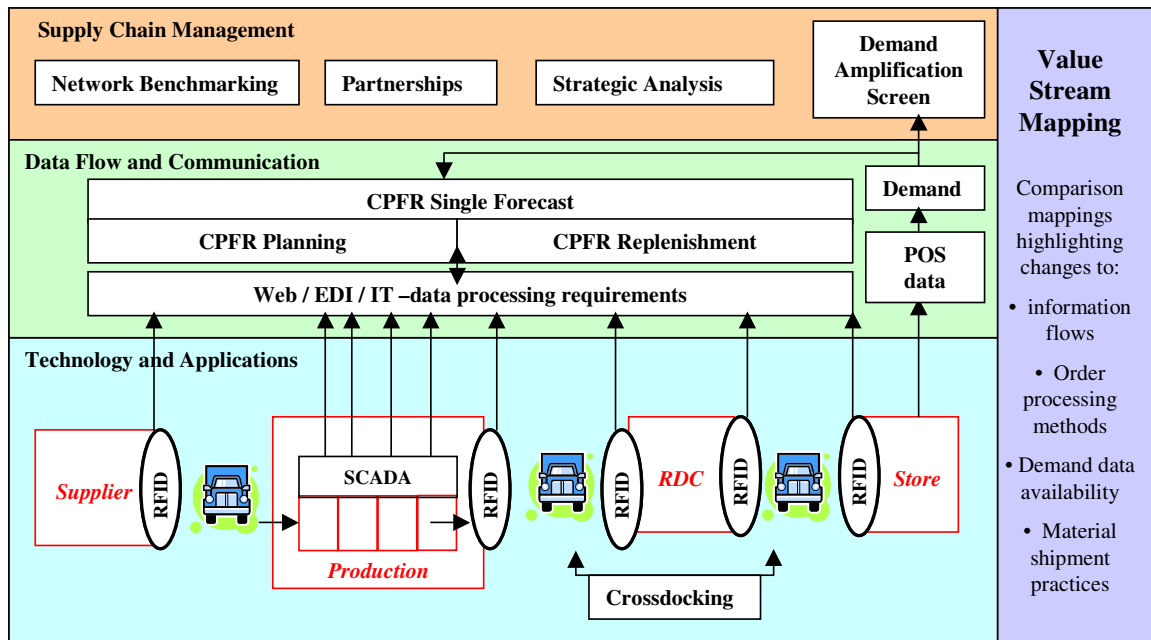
Supply Chain Management

Network Benchmarking

Partnerships

Strategic Analysis

Demand Amplification Screen

Value Stream Mapping

Data Flow and Communication

CPFR Single Forecast

CPFR Planning

CPFR Replenishment

Web / EDI / IT –data processing requirements

Demand

POS data

Comparison mappings highlighting changes to:

• information flows

• Order processing methods

• Demand data availability

• Material shipment practices

Technology and Applications

Supplier

RFID

SCADA

Production

RFID

RFID

RDC

RFID

RFID

Store

Crossdocking